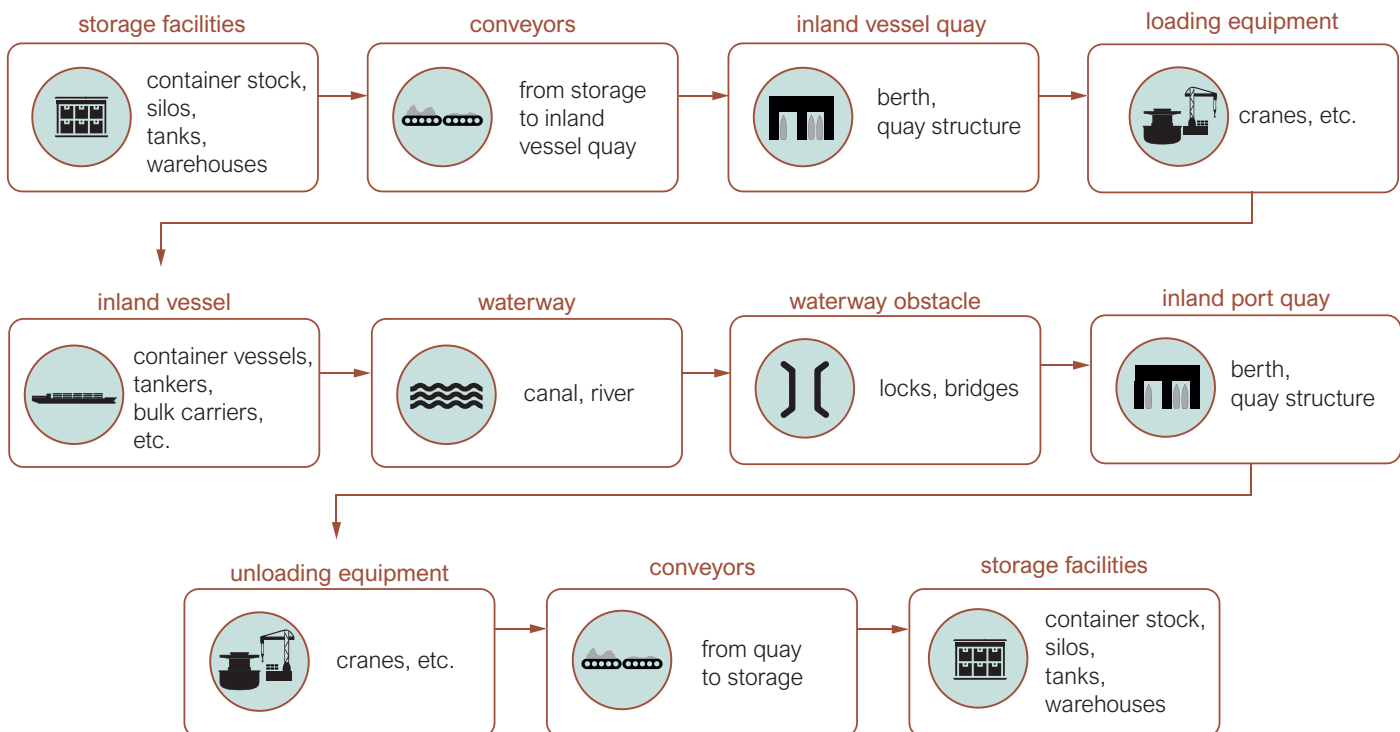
storage facilities

container stock, silos, tanks, warehouses

conveyors

from storage to inland vessel quay

inland vessel quay

berth, quay structure

loading equipment

cranes, etc.

inland vessel

container vessels, tankers, bulk carriers, etc.

waterway

canal, river

waterway obstacle

locks, bridges

inland port quay

berth, quay structure

unloading equipment

cranes, etc.

conveyors

from quay to storage

storage facilities

container stock, silos, tanks, warehouses